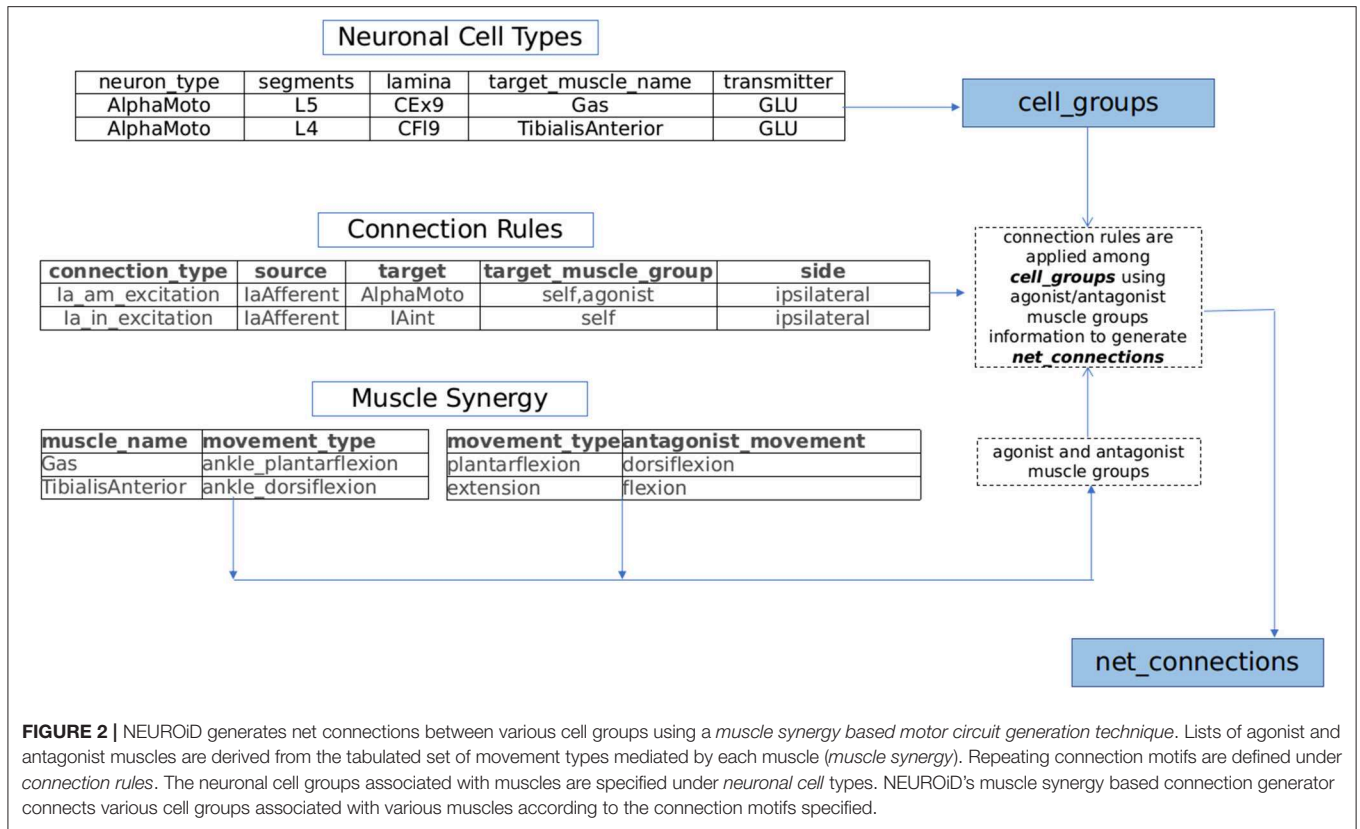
Neuronal Cell Types

| neuron_type | segments | lamina | target_muscle_name | transmitter |
|---|---|---|---|---|
| AlphaMoto | L5 | CEx9 | Gas | GLU |
| AlphaMoto | L4 | CFl9 | TibialisAnterior | GLU |

cell_groups

Connection Rules

| connection_type | source | target | target_muscle_group | side |
|---|---|---|---|---|
| Ia_am_excitation | IaAfferent | AlphaMoto | self,agonist | ipsilateral |
| Ia_in_excitation | IaAfferent | IAint | self | ipsilateral |

connection rules are applied among ***cell_groups*** using agonist/antagonist muscle groups information to generate ***net_connections***

Muscle Synergy

| muscle_name | movement_type |
|---|---|
| Gas | ankle_plantarflexion |
| TibialisAnterior | ankle_dorsiflexion |

| movement_type | antagonist_movement |
|---|---|
| plantarflexion | dorsiflexion |
| extension | flexion |

agonist and antagonist muscle groups

net_connections

**FIGURE 2 |** NEUROiD generates net connections between various cell groups using a *muscle synergy based motor circuit generation technique*. Lists of agonist and antagonist muscles are derived from the tabulated set of movement types mediated by each muscle (*muscle synergy*). Repeating connection motifs are defined under *connection rules*. The neuronal cell groups associated with muscles are specified under *neuronal cell* types. NEUROiD's muscle synergy based connection generator connects various cell groups associated with various muscles according to the connection motifs specified.